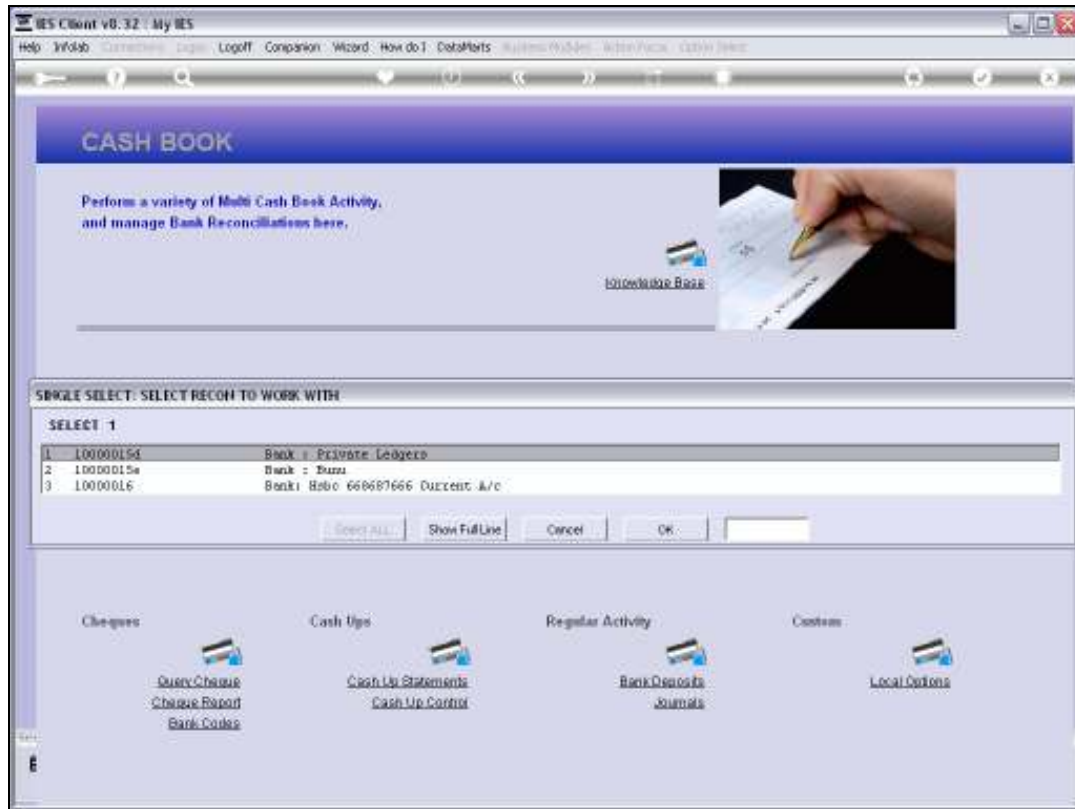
IES Client v8.32 : My IES

Help Infolab Connections Login Logoff Companion Wizard How do I DataMarts Business Modules Action Focus Option Select

CASH BOOK

Perform a variety of Multi Cash Book Activity, and manage Bank Reconciliations here.

Knowledge Base

SINGLE SELECT: SELECT RECON TO WORK WITH

SELECT 1

| | | |
|---|---|---|
| 1 | 10000015d | Bank : Private Ledgers |
| 2 | 10000015a | Bank : Buzu |
| 3 | 10000016 | Bank: Hsbc 668687666 Current A/c |

Select ALL Show Full Line Cancel OK

Cheques
Query Cheque
Cheque Report
Bank Codes

Cash Ups
Cash Up Statements
Cash Up Control

Regular Activity
Bank Deposits
Journals

Custom
Local Options